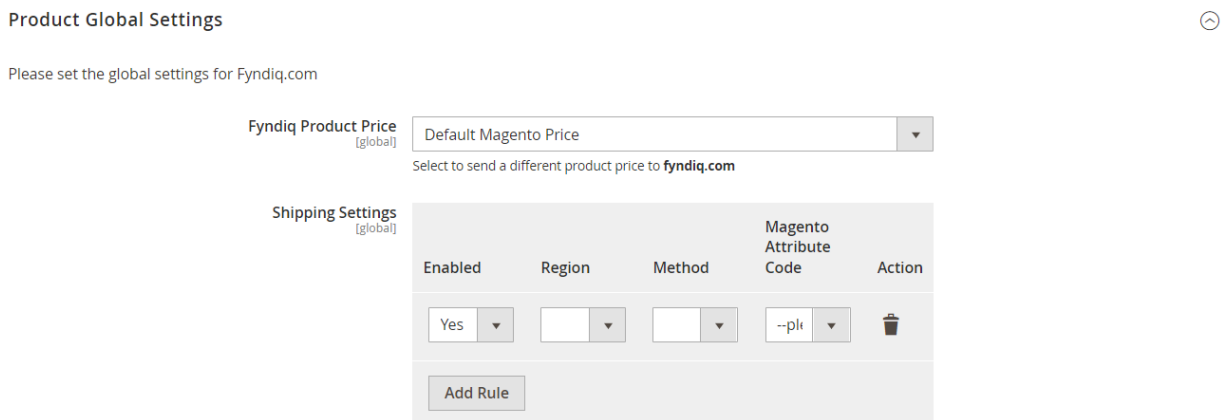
Product Global Settings

Please set the global settings for Fyndiq.com

Fyndiq Product Price [global]

Default Magento Price

Select to send a different product price to **fyndiq.com**

Shipping Settings [global]

| Enabled | Region | Method | Magento Attribute Code | Action |
|---|---|---|---|---|
| Yes | | | --ple | |

Add Rule